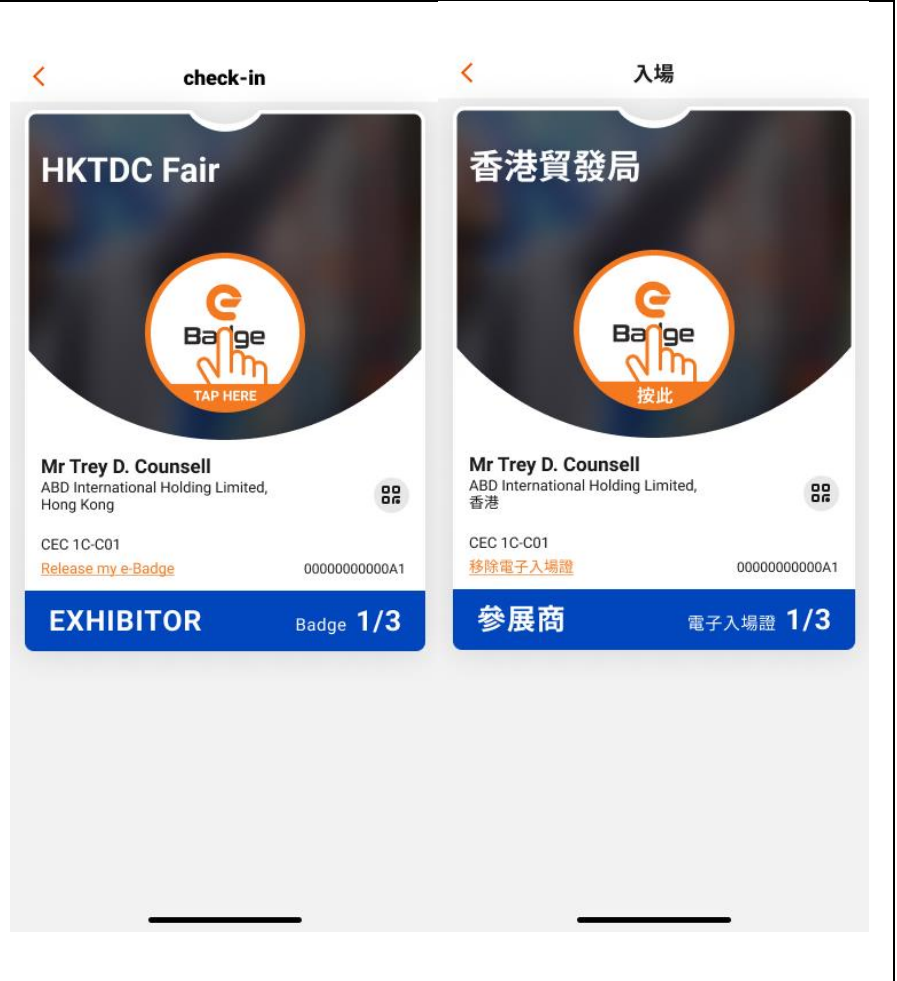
<

check-in

HKTDC Fair

e

Badge

TAP HERE

Mr Trey D. Counsell

ABD International Holding Limited, Hong Kong

CEC 1C-C01

Release my e-Badge

00000000000A1

EXHIBITOR

Badge 1/3

<

入場

香港貿發局

e

Badge

按此

Mr Trey D. Counsell

ABD International Holding Limited, 香港

CEC 1C-C01

移除電子入場證

00000000000A1

參展商

電子入場證 1/3